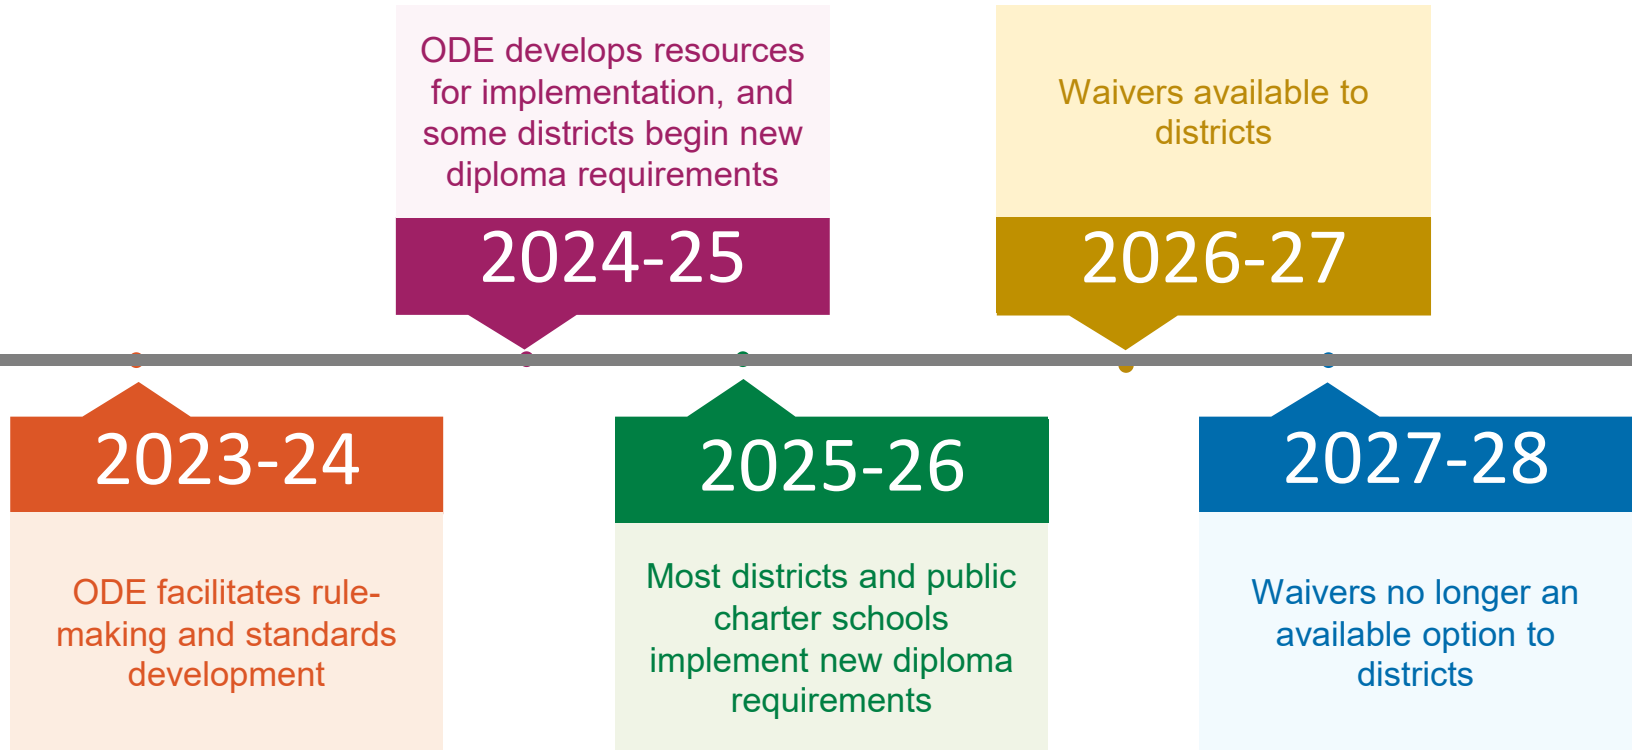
2023-24

ODE facilitates rule-making and standards development

ODE develops resources for implementation, and some districts begin new diploma requirements

2024-25

2025-26

Most districts and public charter schools implement new diploma requirements

Waivers available to districts

2026-27

2027-28

Waivers no longer an available option to districts